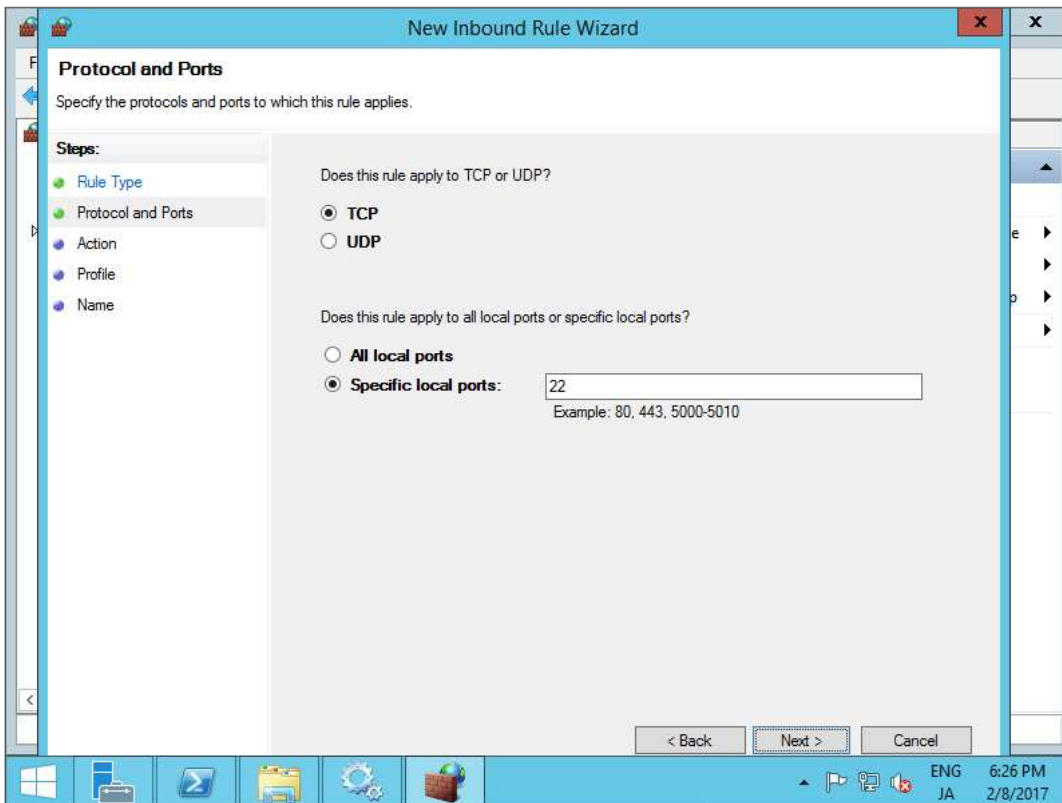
New Inbound Rule Wizard

Protocol and Ports

Specify the protocols and ports to which this rule applies.

Steps:
Rule Type
Protocol and Ports
Action
Profile
Name

Does this rule apply to TCP or UDP?

TCP
UDP

Does this rule apply to all local ports or specific local ports?

All local ports
Specific local ports: 22
Example: 80, 443, 5000-5010

< Back
Next >
Cancel

ENG
JA
6:26 PM
2/8/2017